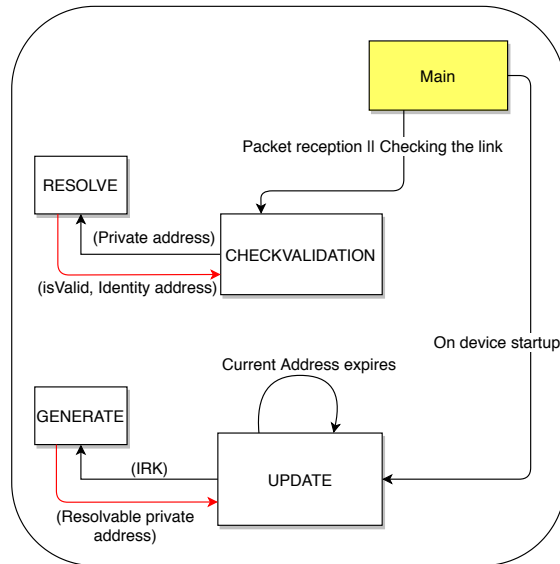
Main

Packet reception || Checking the link

RESOLVE

(Private address)

CHECKVALIDATION

(isValid, Identity address)

On device startup

Current Address expires

GENERATE

(IRK)

UPDATE

(Resolvable private address)